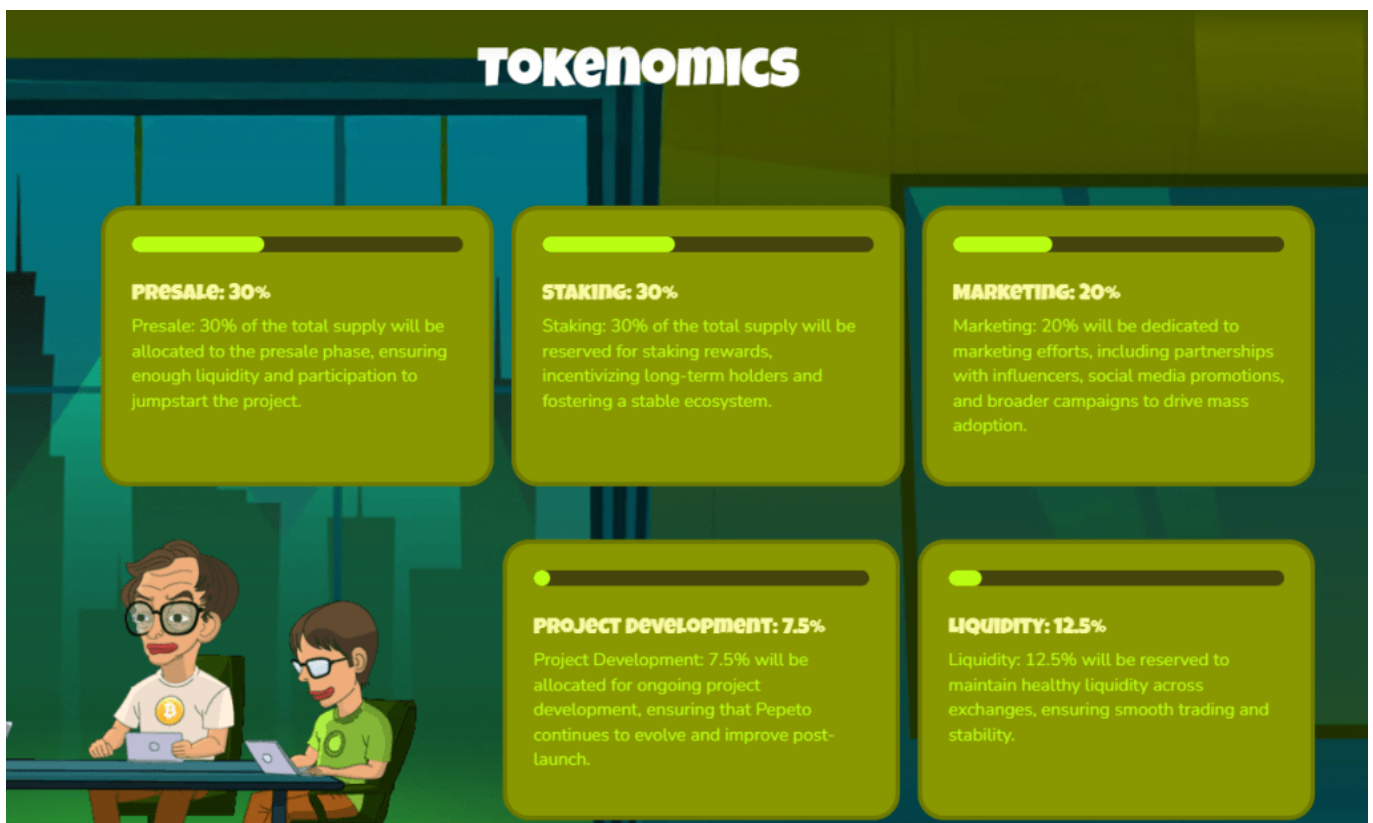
TOKENOMICS

PRESALE: 30%

Presale: 30% of the total supply will be allocated to the presale phase, ensuring enough liquidity and participation to jumpstart the project.

STAKING: 30%

Staking: 30% of the total supply will be reserved for staking rewards, incentivizing long-term holders and fostering a stable ecosystem.

MARKETING: 20%

Marketing: 20% will be dedicated to marketing efforts, including partnerships with influencers, social media promotions, and broader campaigns to drive mass adoption.

PROJECT DEVELOPMENT: 7.5%

Project Development: 7.5% will be allocated for ongoing project development, ensuring that Pepeto continues to evolve and improve post-launch.

LIQUIDITY: 12.5%

Liquidity: 12.5% will be reserved to maintain healthy liquidity across exchanges, ensuring smooth trading and stability.